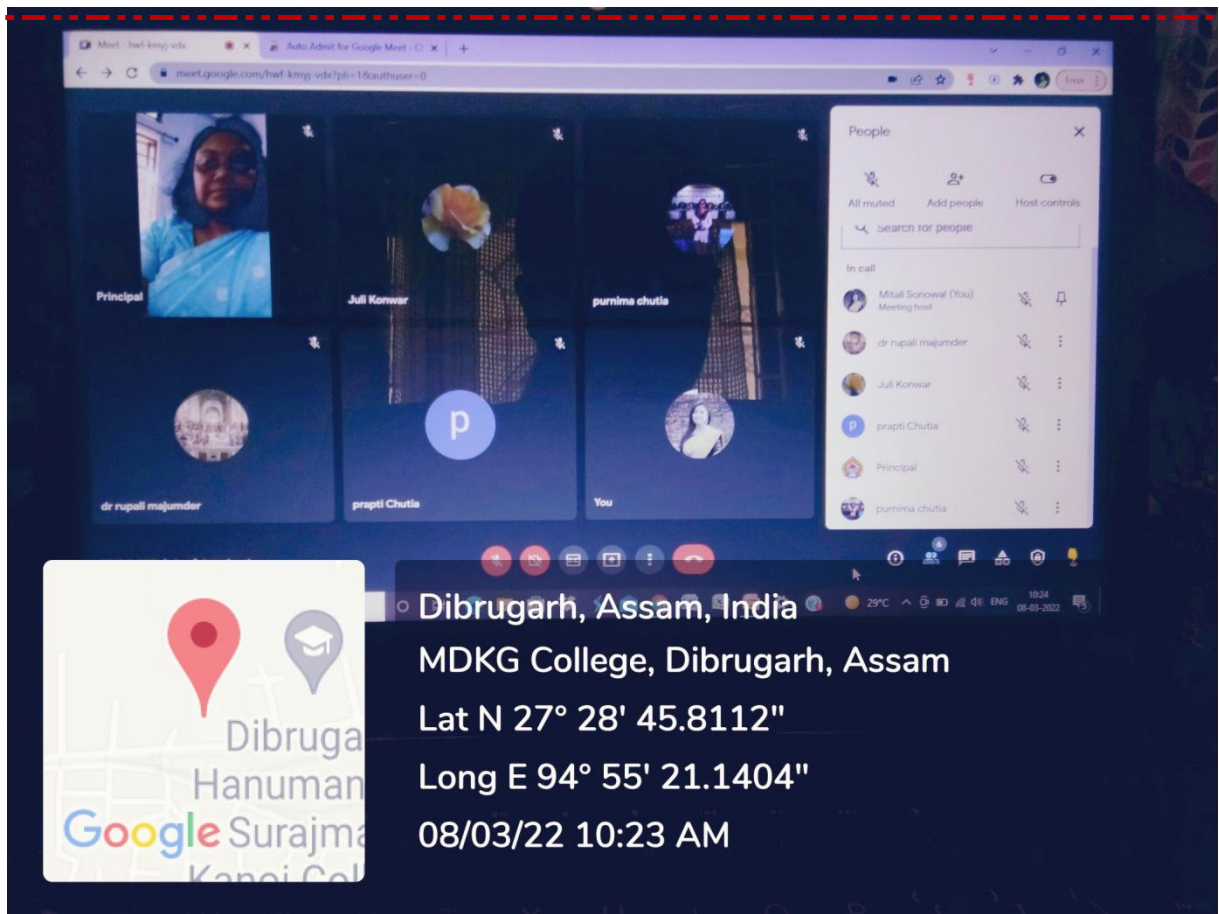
Meet - hwf-kmyj-vdx
Auto Admit for Google Meet - C
meet.google.com/hwf-kmyj-vdx?pli=1&authuser=0
Error

Principal
Juli Konwar
purnima chutia
p
dr rupali majumder
prapti Chutia
You

People
All muted
Add people
Host controls
Search for people
In call
Mitali Sonowal (You)
Meeting host
dr rupali majumder
Juli Konwar
prapti Chutia
Principal
purnima chutia

6

29°C ENG 10:24 08-03-2022

Dibrugarh, Assam, India
MDKG College, Dibrugarh, Assam
Lat N 27° 28' 45.8112"
Long E 94° 55' 21.1404"
08/03/22 10:23 AM

Dibruga
Hanuman
Google Surajma
Kanoi Col